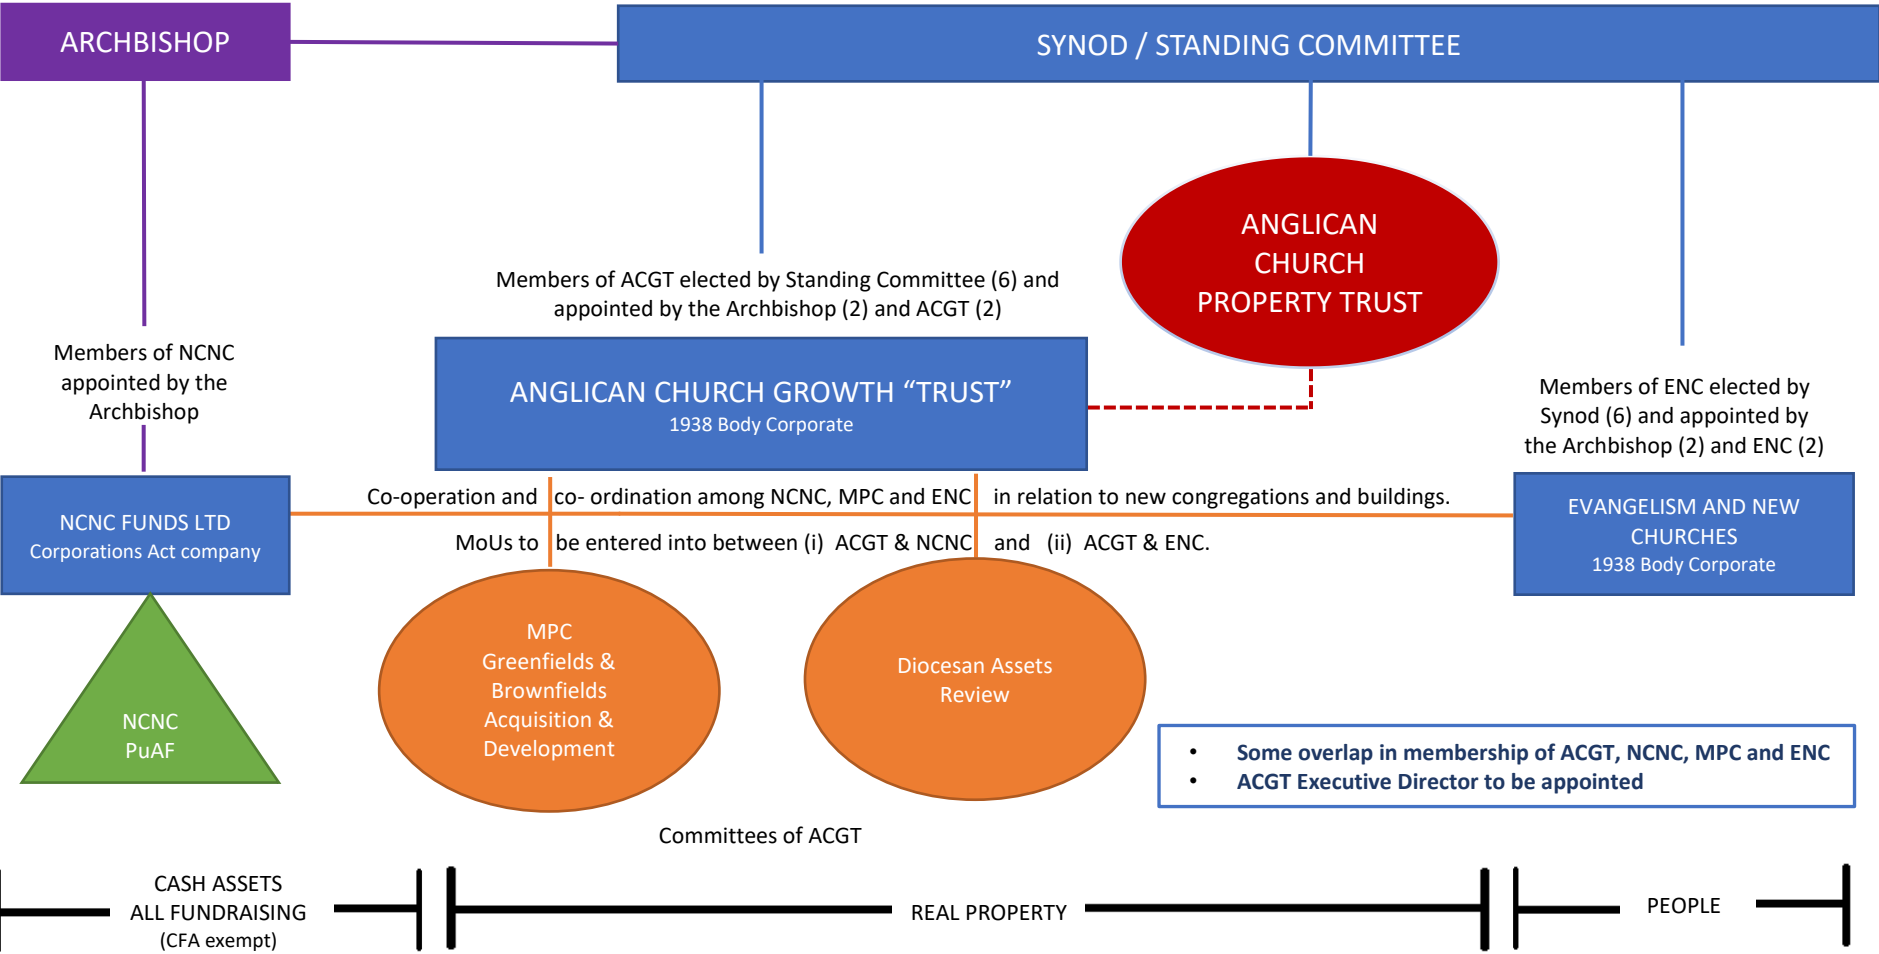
ARCHBISHOP

SYNOD / STANDING COMMITTEE

ANGLICAN CHURCH PROPERTY TRUST

Members of ACGT elected by Standing Committee (6) and appointed by the Archbishop (2) and ACGT (2)

Members of NCNC appointed by the Archbishop

ANGLICAN CHURCH GROWTH “TRUST”
1938 Body Corporate

Members of ENC elected by Synod (6) and appointed by the Archbishop (2) and ENC (2)

NCNC FUNDS LTD
Corporations Act company

Co-operation and co- ordination among NCNC, MPC and ENC in relation to new congregations and buildings.

MoUs to be entered into between (i) ACGT & NCNC and (ii) ACGT & ENC.

EVANGELISM AND NEW CHURCHES
1938 Body Corporate

NCNC
PuAF

MPC
Greenfields & Brownfields Acquisition & Development

Diocesan Assets Review

• Some overlap in membership of ACGT, NCNC, MPC and ENC
• ACGT Executive Director to be appointed

Committees of ACGT

CASH ASSETS
ALL FUNDRAISING
(CFA exempt)

REAL PROPERTY

PEOPLE